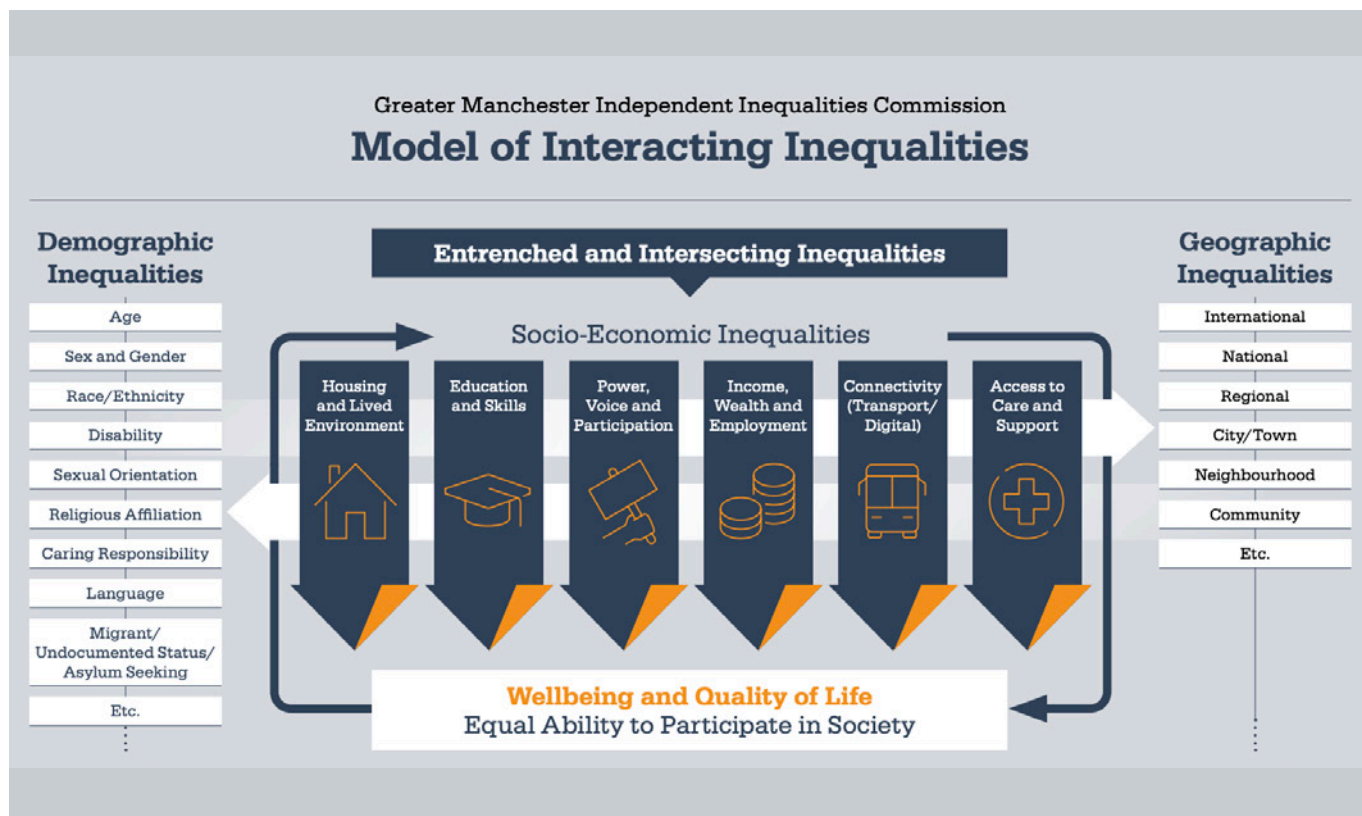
Greater Manchester Independent Inequalities Commission
Model of Interacting Inequalities

Demographic Inequalities

Age
Sex and Gender
Race/Ethnicity
Disability
Sexual Orientation
Religious Affiliation
Caring Responsibility
Language
Migrant/ Undocumented Status/ Asylum Seeking
Etc.

Entrenched and Intersecting Inequalities

Socio-Economic Inequalities

Housing and Lived Environment

Education and Skills

Power, Voice and Participation

Income, Wealth and Employment

Connectivity (Transport/ Digital)

Access to Care and Support

Wellbeing and Quality of Life
Equal Ability to Participate in Society

Geographic Inequalities

International
National
Regional
City/Town
Neighbourhood
Community
Etc.